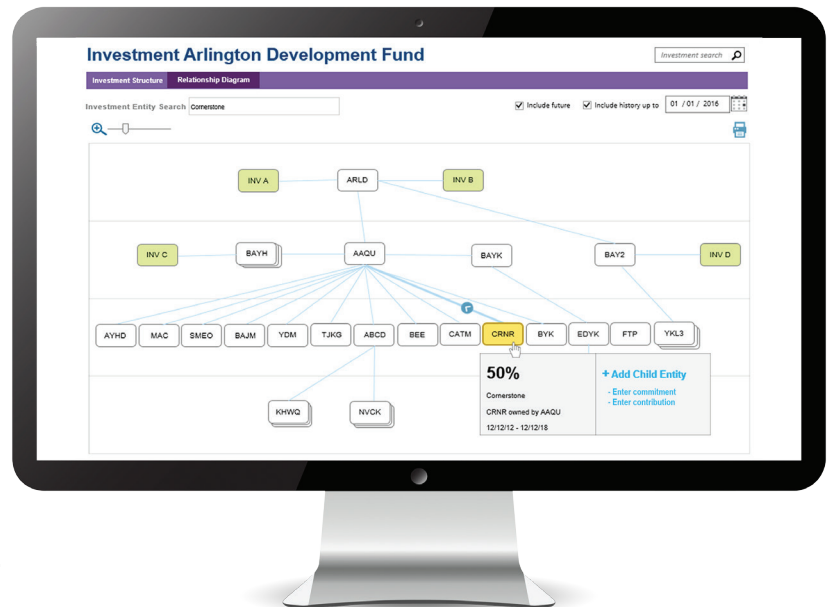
Investment Arlington Development Fund

Investment search

Investment Structure
Relationship Diagram

Investment Entity Search Cornerstone

Include future
Include history up to 01 / 01 / 2016

INV A
ARLD
INV B

INV C
BAYH
AAQU
BAYK
BAY2
INV D

AYHD
MAC
SMEO
BAJM
YDM
TJKG
ABCD
BEE
CATM
CRNR
BYK
EDYK
FTP
YKL3

KHWQ
NVCK

50%
Cornerstone
CRNR owned by AAQU
12/12/12 - 12/12/18

+ Add Child Entity
- Enter commitment
- Enter contribution